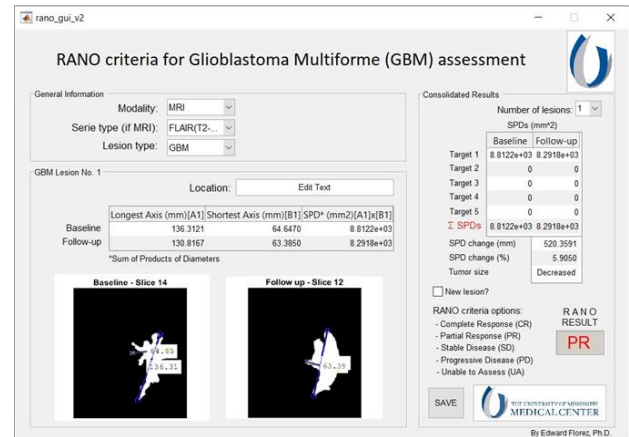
rano_gui_v2

RANO criteria for Glioblastoma Multiforme (GBM) assessment

General Information

Modality: MRI

Serie type (if MRI): FLAIR(T2-...

Lesion type: GBM

GBM Lesion No. 1

Location: Edit Text

| | Longest Axis (mm)[A1] | Shortest Axis (mm)[B1] | SPD* (mm2)[A1]x[B1] |
|---|---|---|---|
| Baseline | 136.3121 | 64.6470 | 8.8122e+03 |
| Follow-up | 130.8167 | 63.3850 | 8.2918e+03 |

*Sum of Products of Diameters

Baseline - Slice 14

64.65

136.31

Follow up - Slice 12

63.39

Consolidated Results

Number of lesions: 1

SPDs (mm^2)

| | Baseline | Follow-up |
|---|---|---|
| Target 1 | 8.8122e+03 | 8.2918e+03 |
| Target 2 | 0 | 0 |
| Target 3 | 0 | 0 |
| Target 4 | 0 | 0 |
| Target 5 | 0 | 0 |
| Σ SPDs | 8.8122e+03 | 8.2918e+03 |

| | |
|---|---|
| SPD change (mm) | 520.3591 |
| SPD change (%) | 5.9050 |
| Tumor size | Decreased |

New lesion?

RANO criteria options:
- Complete Response (CR)
- Partial Response (PR)
- Stable Disease (SD)
- Progressive Disease (PD)
- Unable to Assess (UA)

RANO RESULT

PR

SAVE

THE UNIVERSITY OF MISSISSIPPI MEDICAL CENTER

By Edward Florez, Ph.D.